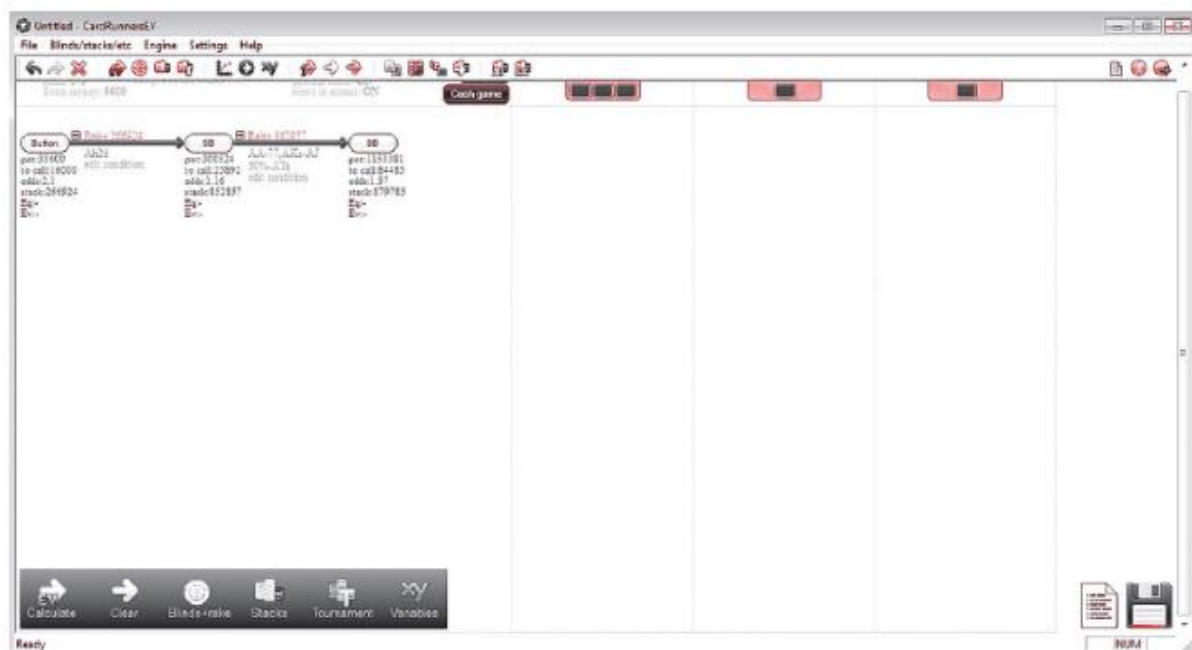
Untitled - CardRunnersEV

File Blinds/stacks/etc Engine Settings Help

Cash game

Even money: 8400 Ante is raised: ON

Button
Raise 266824
AhQs
edit condition
pot:35400
to call:16000
odds:2.2
stack:266824
Eq:-
Ev:-

BB
Raise 787897
AA-77,AKs-A7
99%,KTs
edit condition
pot:308524
to call:23892
odds:3.16
stack:852897
Eq:-
Ev:-

BB
pot:1153381
to call:84483
odds:1.87
stack:879783
Eq:-
Ev:-

Calculate Clear Blinds+rake Stacks Tournament Variables

Ready

NUM